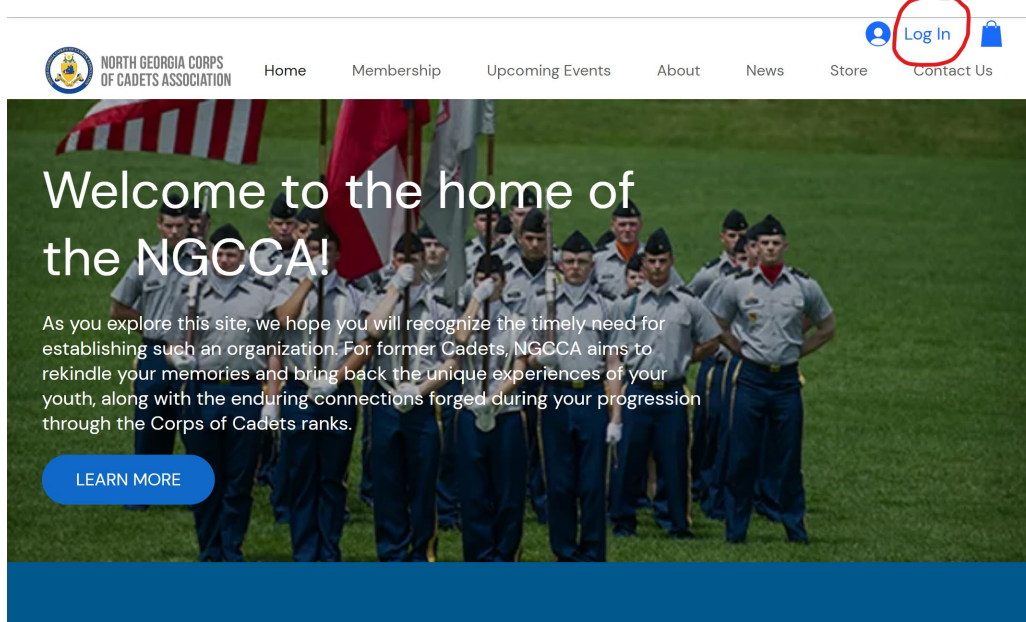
Log In

NORTH GEORGIA CORPS OF CADETS ASSOCIATION

Home Membership Upcoming Events About News Store Contact Us

Welcome to the home of the NGCCA!

As you explore this site, we hope you will recognize the timely need for establishing such an organization. For former Cadets, NGCCA aims to rekindle your memories and bring back the unique experiences of your youth, along with the enduring connections forged during your progression through the Corps of Cadets ranks.

LEARN MORE